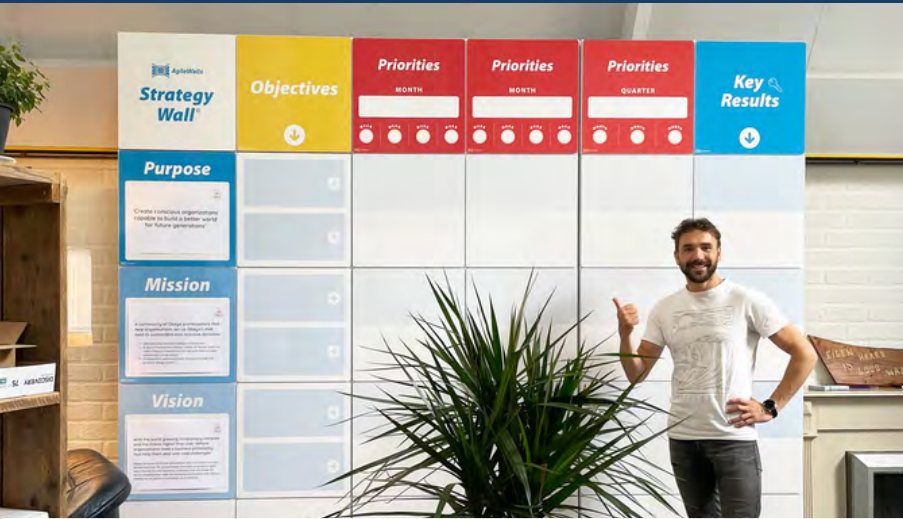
AgileWalls

Strategy Wall®

Objectives

Priorities
MONTH

Priorities
MONTH

Priorities
QUARTER

Key Results

Purpose

Create conscious organizations capable to build a better world for future generations

Mission

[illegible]

Vision

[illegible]

EIGEN WAAR
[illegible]